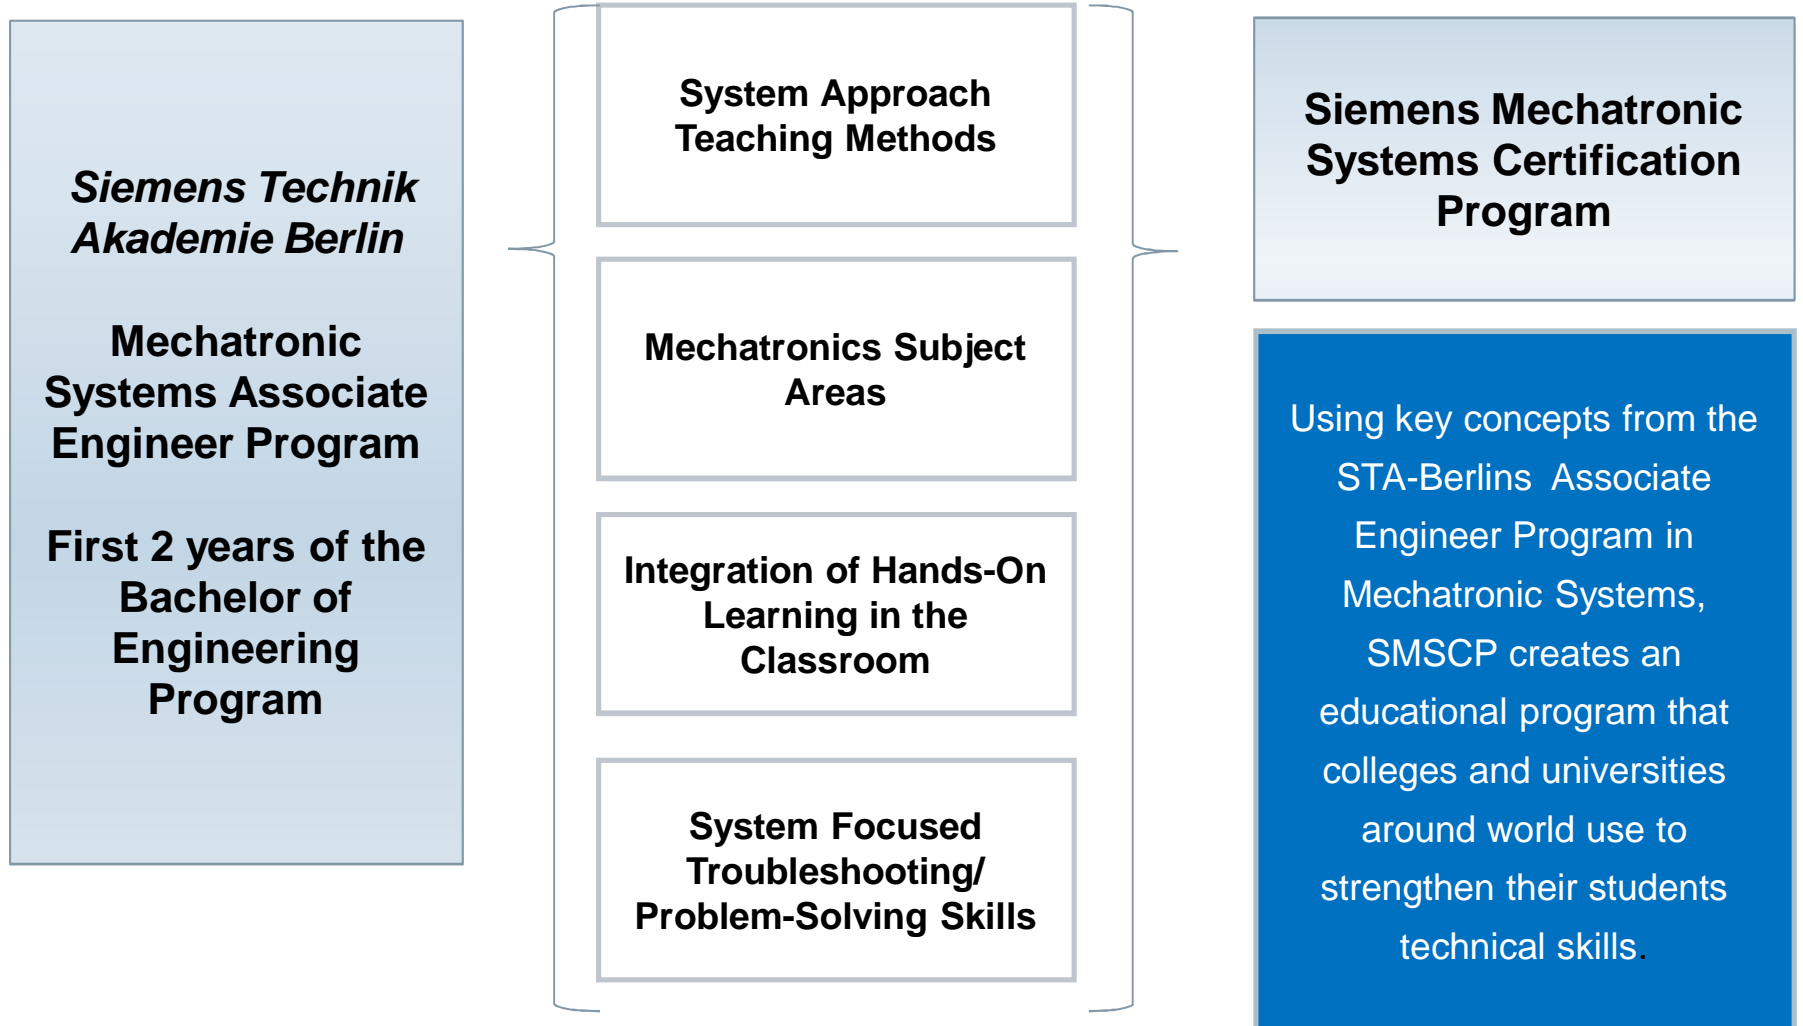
Siemens Technik Akademie Berlin

Mechatronic Systems Associate Engineer Program

First 2 years of the Bachelor of Engineering Program

System Approach Teaching Methods

Mechatronics Subject Areas

Integration of Hands-On Learning in the Classroom

System Focused Troubleshooting/ Problem-Solving Skills

Siemens Mechatronic Systems Certification Program

Using key concepts from the STA-Berlins Associate Engineer Program in Mechatronic Systems, SMSCP creates an educational program that colleges and universities around world use to strengthen their students technical skills.